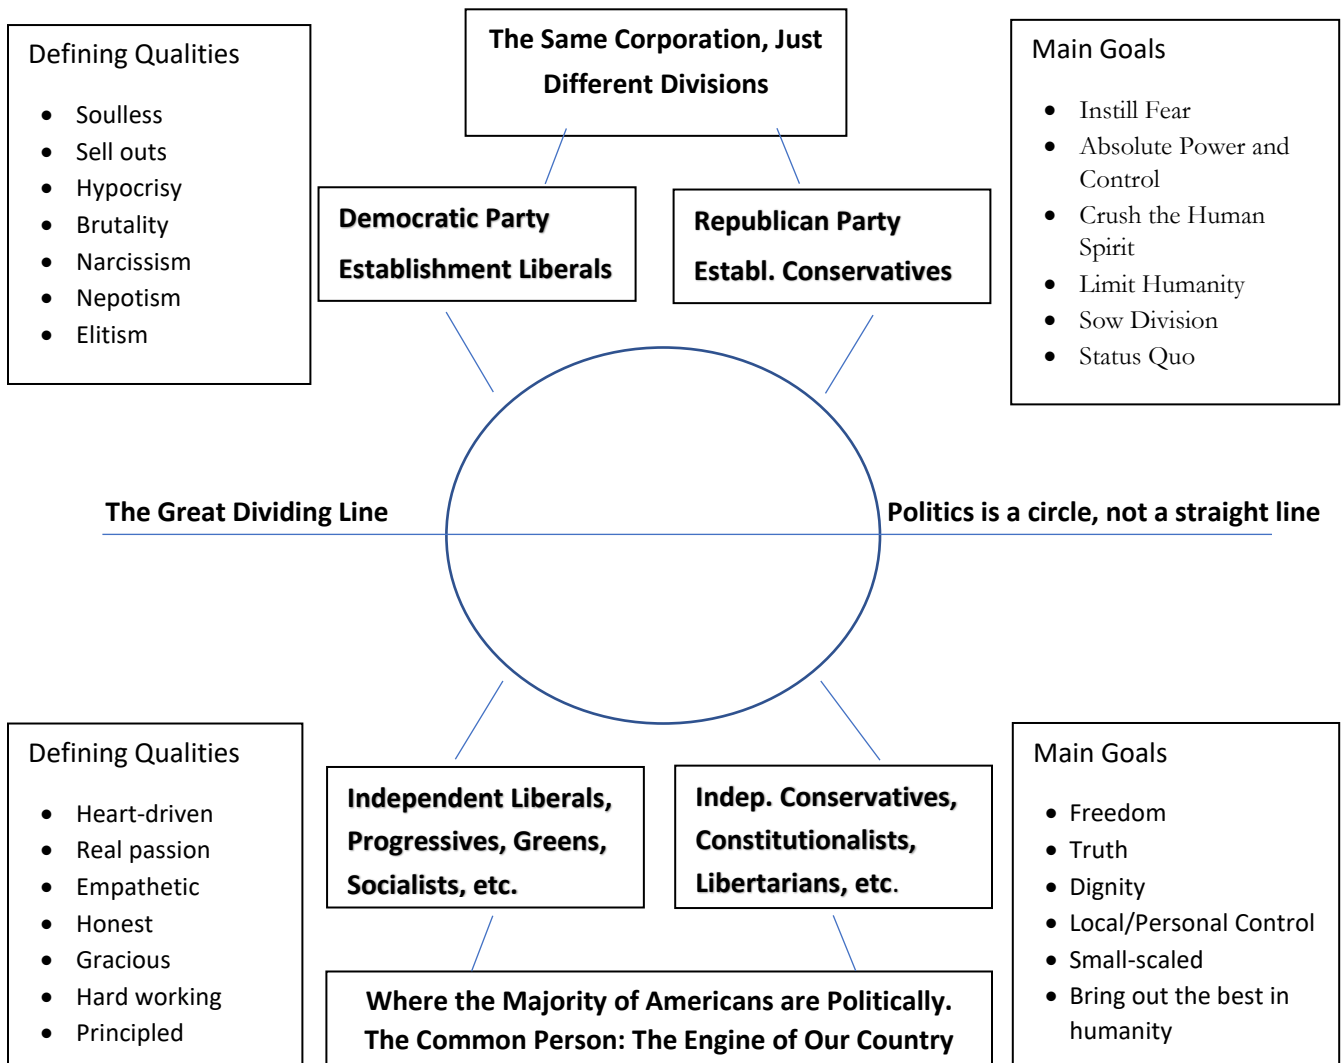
Defining Qualities

- Soulless
- Sell outs
- Hypocrisy
- Brutality
- Narcissism
- Nepotism
- Elitism

The Same Corporation, Just Different Divisions

Main Goals

- Instill Fear
- Absolute Power and Control
- Crush the Human Spirit
- Limit Humanity
- Sow Division
- Status Quo

Democratic Party
Establishment Liberals

Republican Party
Establ. Conservatives

The Great Dividing Line

Politics is a circle, not a straight line

Defining Qualities

- Heart-driven
- Real passion
- Empathetic
- Honest
- Gracious
- Hard working
- Principled

Independent Liberals, Progressives, Greens, Socialists, etc.

Indep. Conservatives, Constitutionalists, Libertarians, etc.

Main Goals

- Freedom
- Truth
- Dignity
- Local/Personal Control
- Small-scaled
- Bring out the best in humanity

Where the Majority of Americans are Politically.
The Common Person: The Engine of Our Country